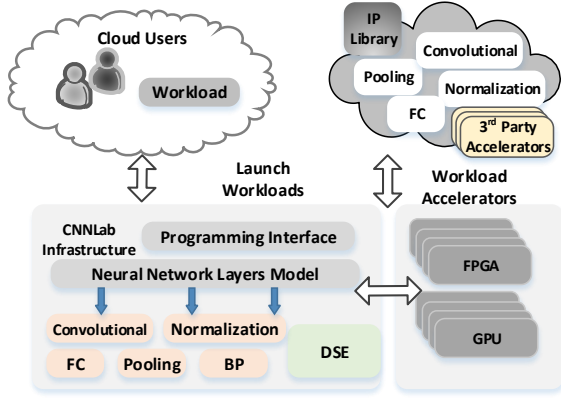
Cloud Users

Workload

IP Library

Convolutional

Pooling

Normalization

FC

3rd Party Accelerators

Launch Workloads

Workload Accelerators

CNNLab Infrastructure

Programming Interface

Neural Network Layers Model

Convolutional

Normalization

FC

Pooling

BP

DSE

FPGA

GPU